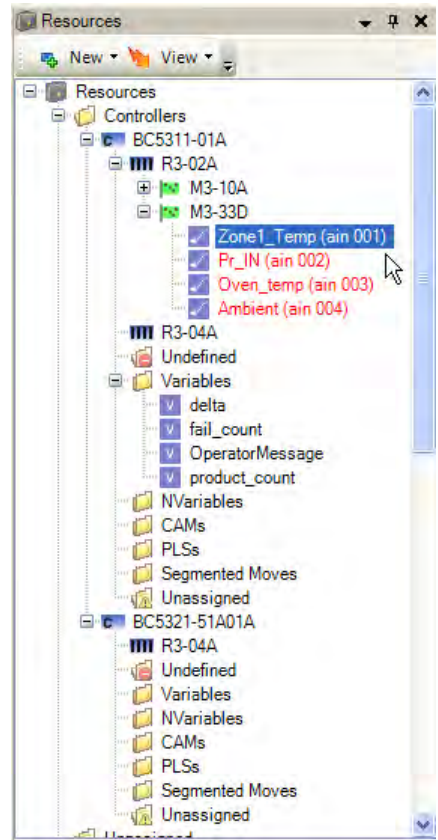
Resources

New ▾ View ▾

Resources
Controllers
BC5311-01A
R3-02A
M3-10A
M3-33D
Zone1_Temp (ain 001)
Pr_IN (ain 002)
Oven_temp (ain 003)
Ambient (ain 004)
R3-04A
Undefined
Variables
delta
fail_count
OperatorMessage
product_count
NVariables
CAMs
PLSs
Segmented Moves
Unassigned
BC5321-51A01A
R3-04A
Undefined
Variables
NVariables
CAMs
PLSs
Segmented Moves
Unassigned
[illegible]